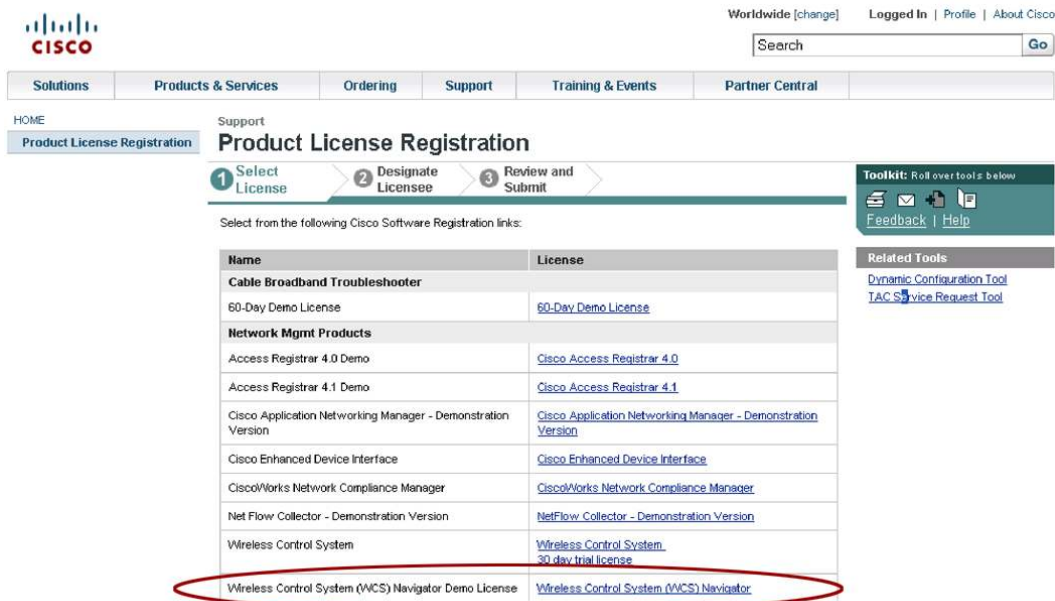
CISCO

Worldwide [change] Logged In | Profile | About Cisco

Search Go

Solutions | Products & Services | Ordering | Support | Training & Events | Partner Central

HOME

Product License Registration

Support

Product License Registration

1 Select License 2 Designate Licensee 3 Review and Submit

Select from the following Cisco Software Registration links:

| Name | License |
|---|---|
| Cable Broadband Troubleshooter | |
| 60-Day Demo License | 60-Day Demo License |
| Network Mgmt Products | |
| Access Registrar 4.0 Demo | Cisco Access Registrar 4.0 |
| Access Registrar 4.1 Demo | Cisco Access Registrar 4.1 |
| Cisco Application Networking Manager - Demonstration Version | Cisco Application Networking Manager - Demonstration Version |
| Cisco Enhanced Device Interface | Cisco Enhanced Device Interface |
| CiscoWorks Network Compliance Manager | CiscoWorks Network Compliance Manager |
| Net Flow Collector - Demonstration Version | NetFlow Collector - Demonstration Version |
| Wireless Control System | Wireless Control System 30 day trial license |
| Wireless Control System (WCS) Navigator Demo License | Wireless Control System (WCS) Navigator |

Toolkit: Roll over tools below

Feedback | Help

Related Tools

Dynamic Configuration Tool

TAC Service Request Tool